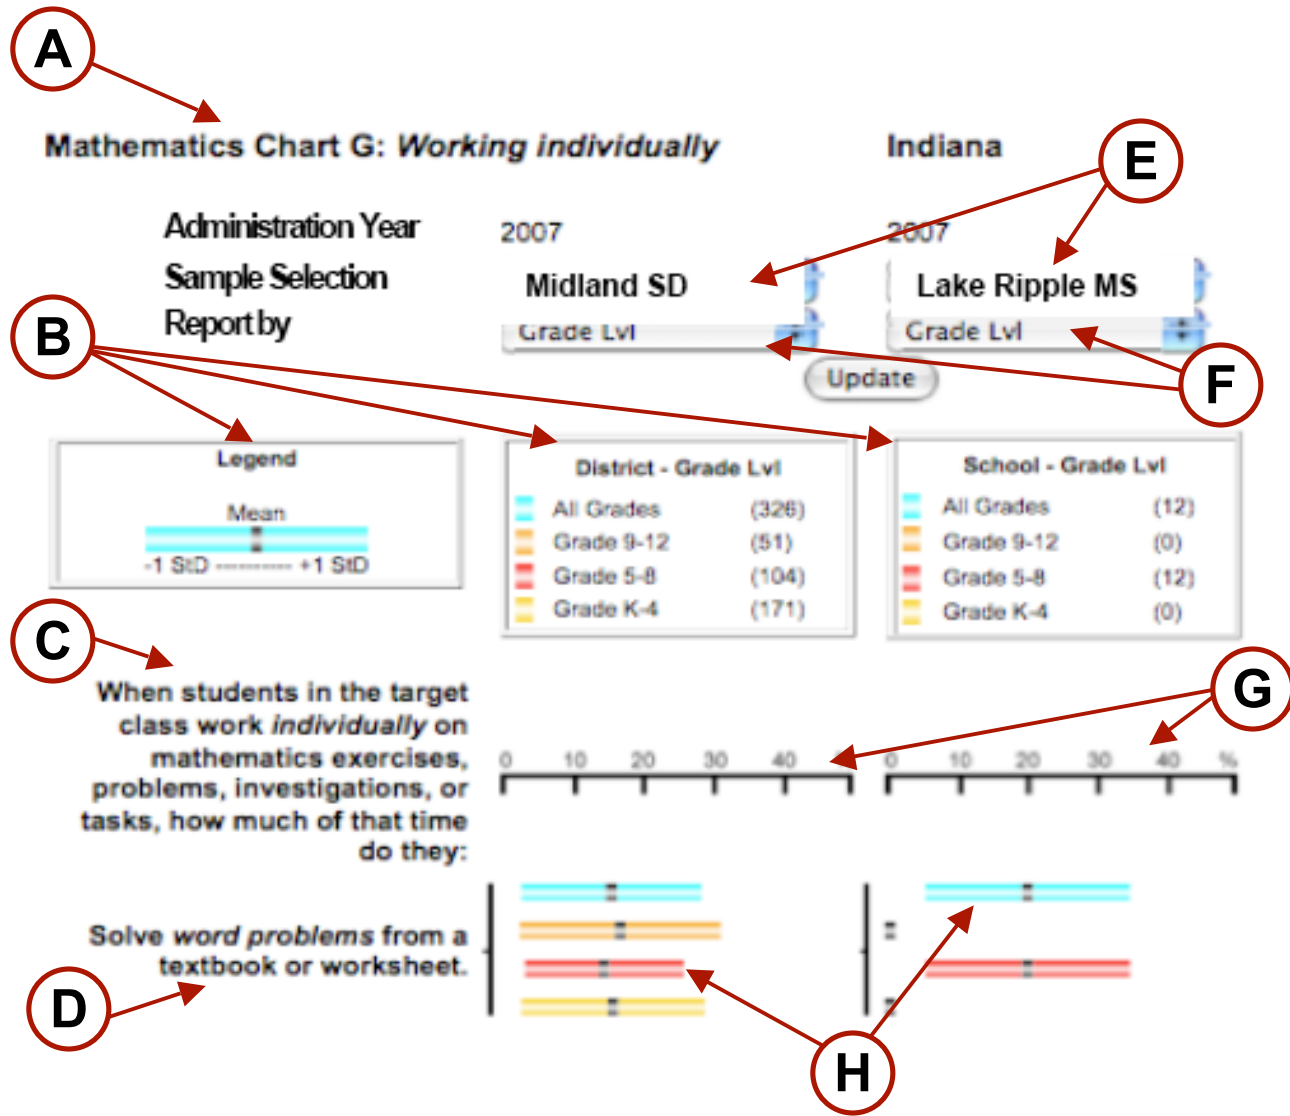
A

Mathematics Chart G: *Working individually*

Indiana

E

Administration Year 2007 2007

Sample Selection Midland SD Lake Ripple MS

Report by Grade Lvl Grade Lvl

B

Update

F

Legend

Mean

-1 StD ---------- +1 StD

District - Grade Lvl

| | |
|---|---|
| All Grades | (326) |
| Grade 9-12 | (51) |
| Grade 5-8 | (104) |
| Grade K-4 | (171) |

School - Grade Lvl

| | |
|---|---|
| All Grades | (12) |
| Grade 9-12 | (0) |
| Grade 5-8 | (12) |
| Grade K-4 | (0) |

C

G

When students in the target class work *individually* on mathematics exercises, problems, investigations, or tasks, how much of that time do they:

0 10 20 30 40

0 10 20 30 40 %

Solve *word problems* from a textbook or worksheet.

D

H